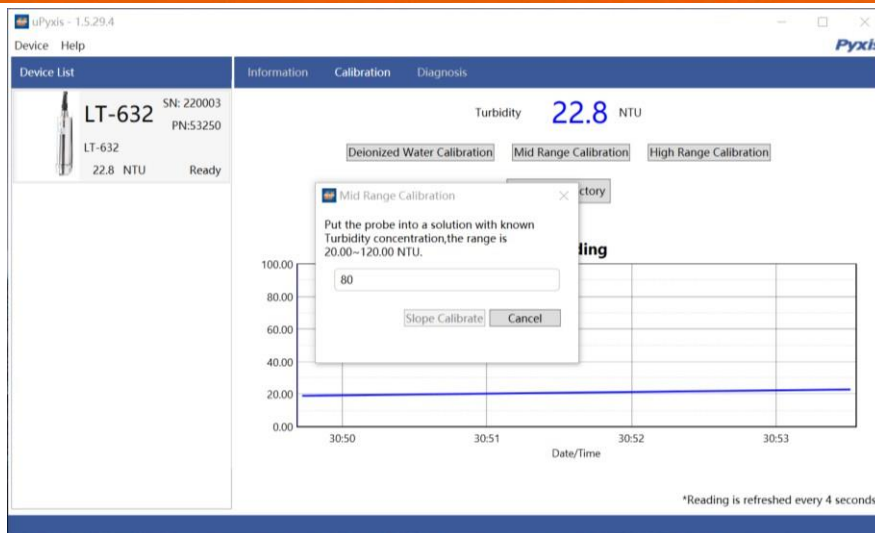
uPyxis - 1.5.29.4

Device Help

Pyxi

Device List

LT-632 SN: 220003 PN:53250

LT-632

22.8 NTU Ready

Information Calibration Diagnosis

Turbidity 22.8 NTU

Deionized Water Calibration Mid Range Calibration High Range Calibration

ctory

Mid Range Calibration

Put the probe into a solution with known Turbidity concentration,the range is 20.00~120.00 NTU.

80

Slope Calibrate Cancel

ding

100.00
80.00
60.00
40.00
20.00
0.00

30:50 30:51 30:52 30:53

Date/Time

*Reading is refreshed every 4 seconds